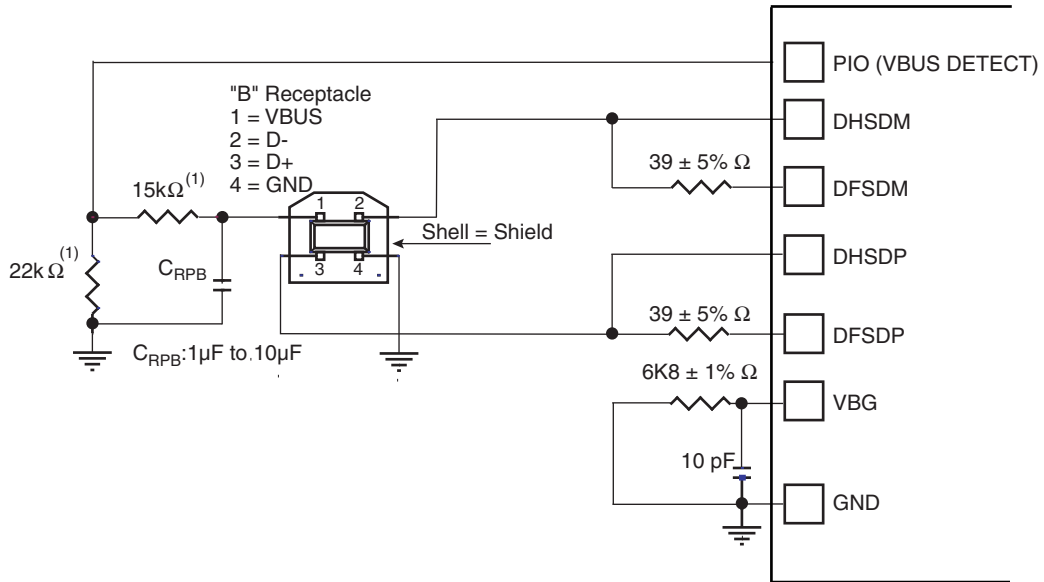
PIO (VBUS DETECT)

"B" Receptacle
1 = VBUS
2 = D-
3 = D+
4 = GND

DHSDM

$15k\Omega^{(1)}$

$39 \pm 5\% \ \Omega$

DFSDM

1 2

Shell = Shield

3 4

DHSDP

$22k\ \Omega^{(1)}$

$C_{RPB}$

$39 \pm 5\% \ \Omega$

DFSDP

$C_{RPB}$:1µF to 10µF

$6K8 \pm 1\% \ \Omega$

VBG

10 pF

GND